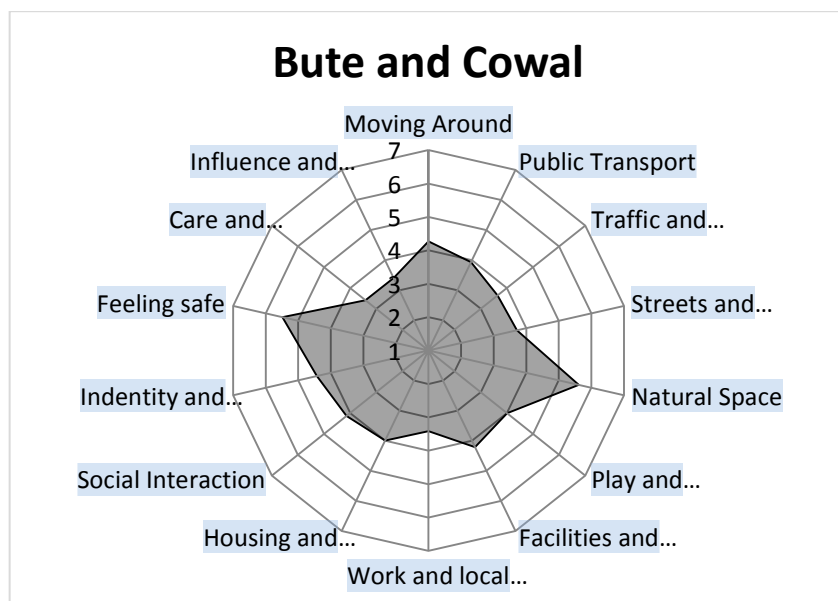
Bute and Cowal

Moving Around
Public Transport
Traffic and…
Streets and…
Natural Space
Play and…
Facilities and…
Work and local…
Housing and…
Social Interaction
Indentity and…
Feeling safe
Care and…
Influence and…

7
6
5
4
3
2
1